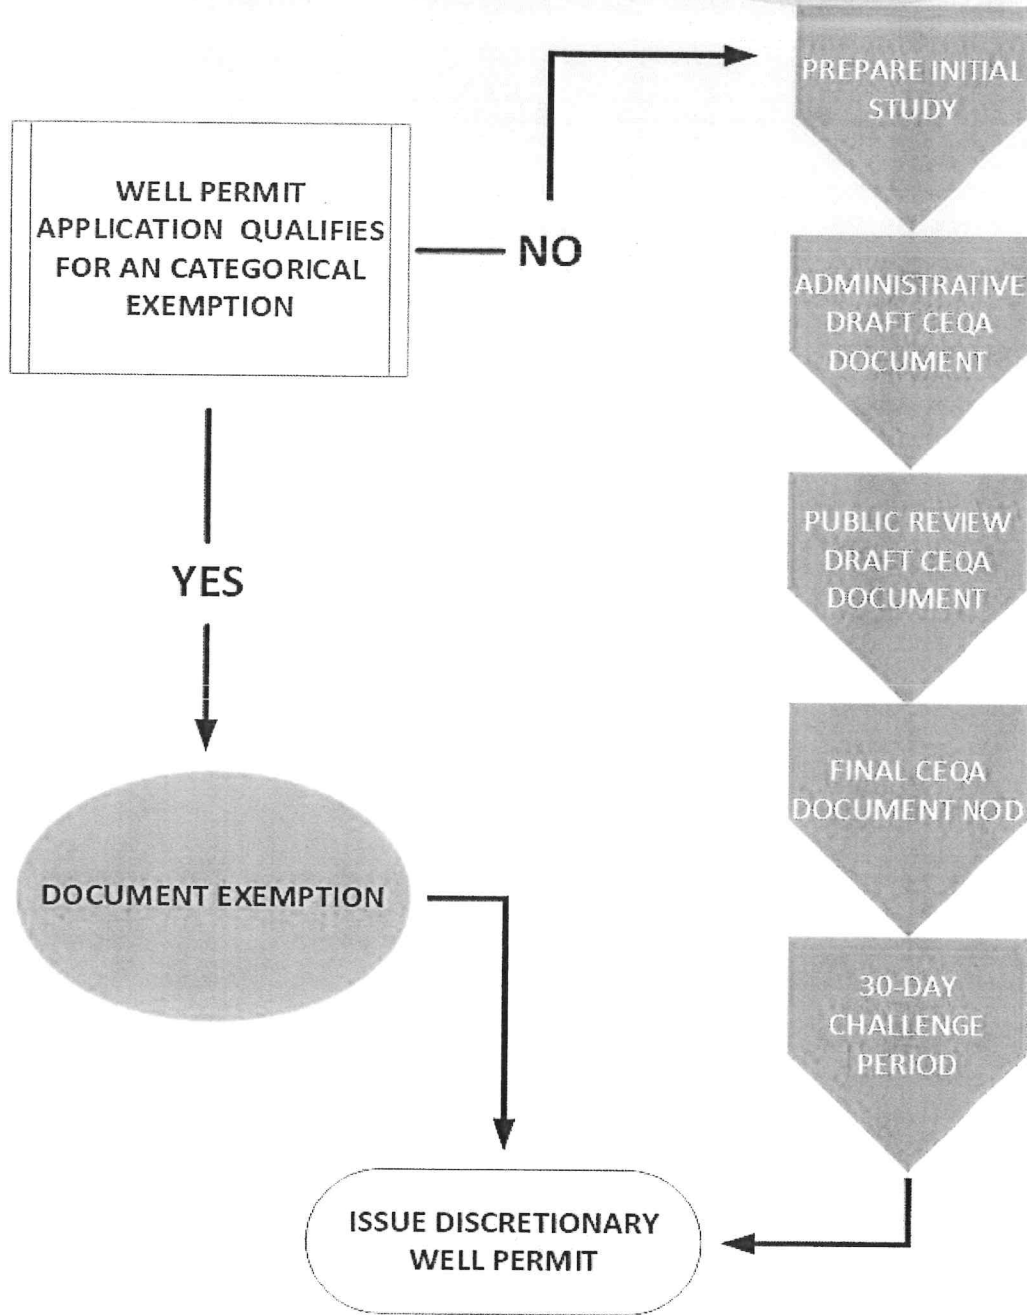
WELL PERMIT APPLICATION QUALIFIES FOR AN CATEGORICAL EXEMPTION

NO

PREPARE INITIAL STUDY

ADMINISTRATIVE DRAFT CEQA DOCUMENT

PUBLIC REVIEW DRAFT CEQA DOCUMENT

FINAL CEQA DOCUMENT NOD

30-DAY CHALLENGE PERIOD

YES

DOCUMENT EXEMPTION

ISSUE DISCRETIONARY WELL PERMIT